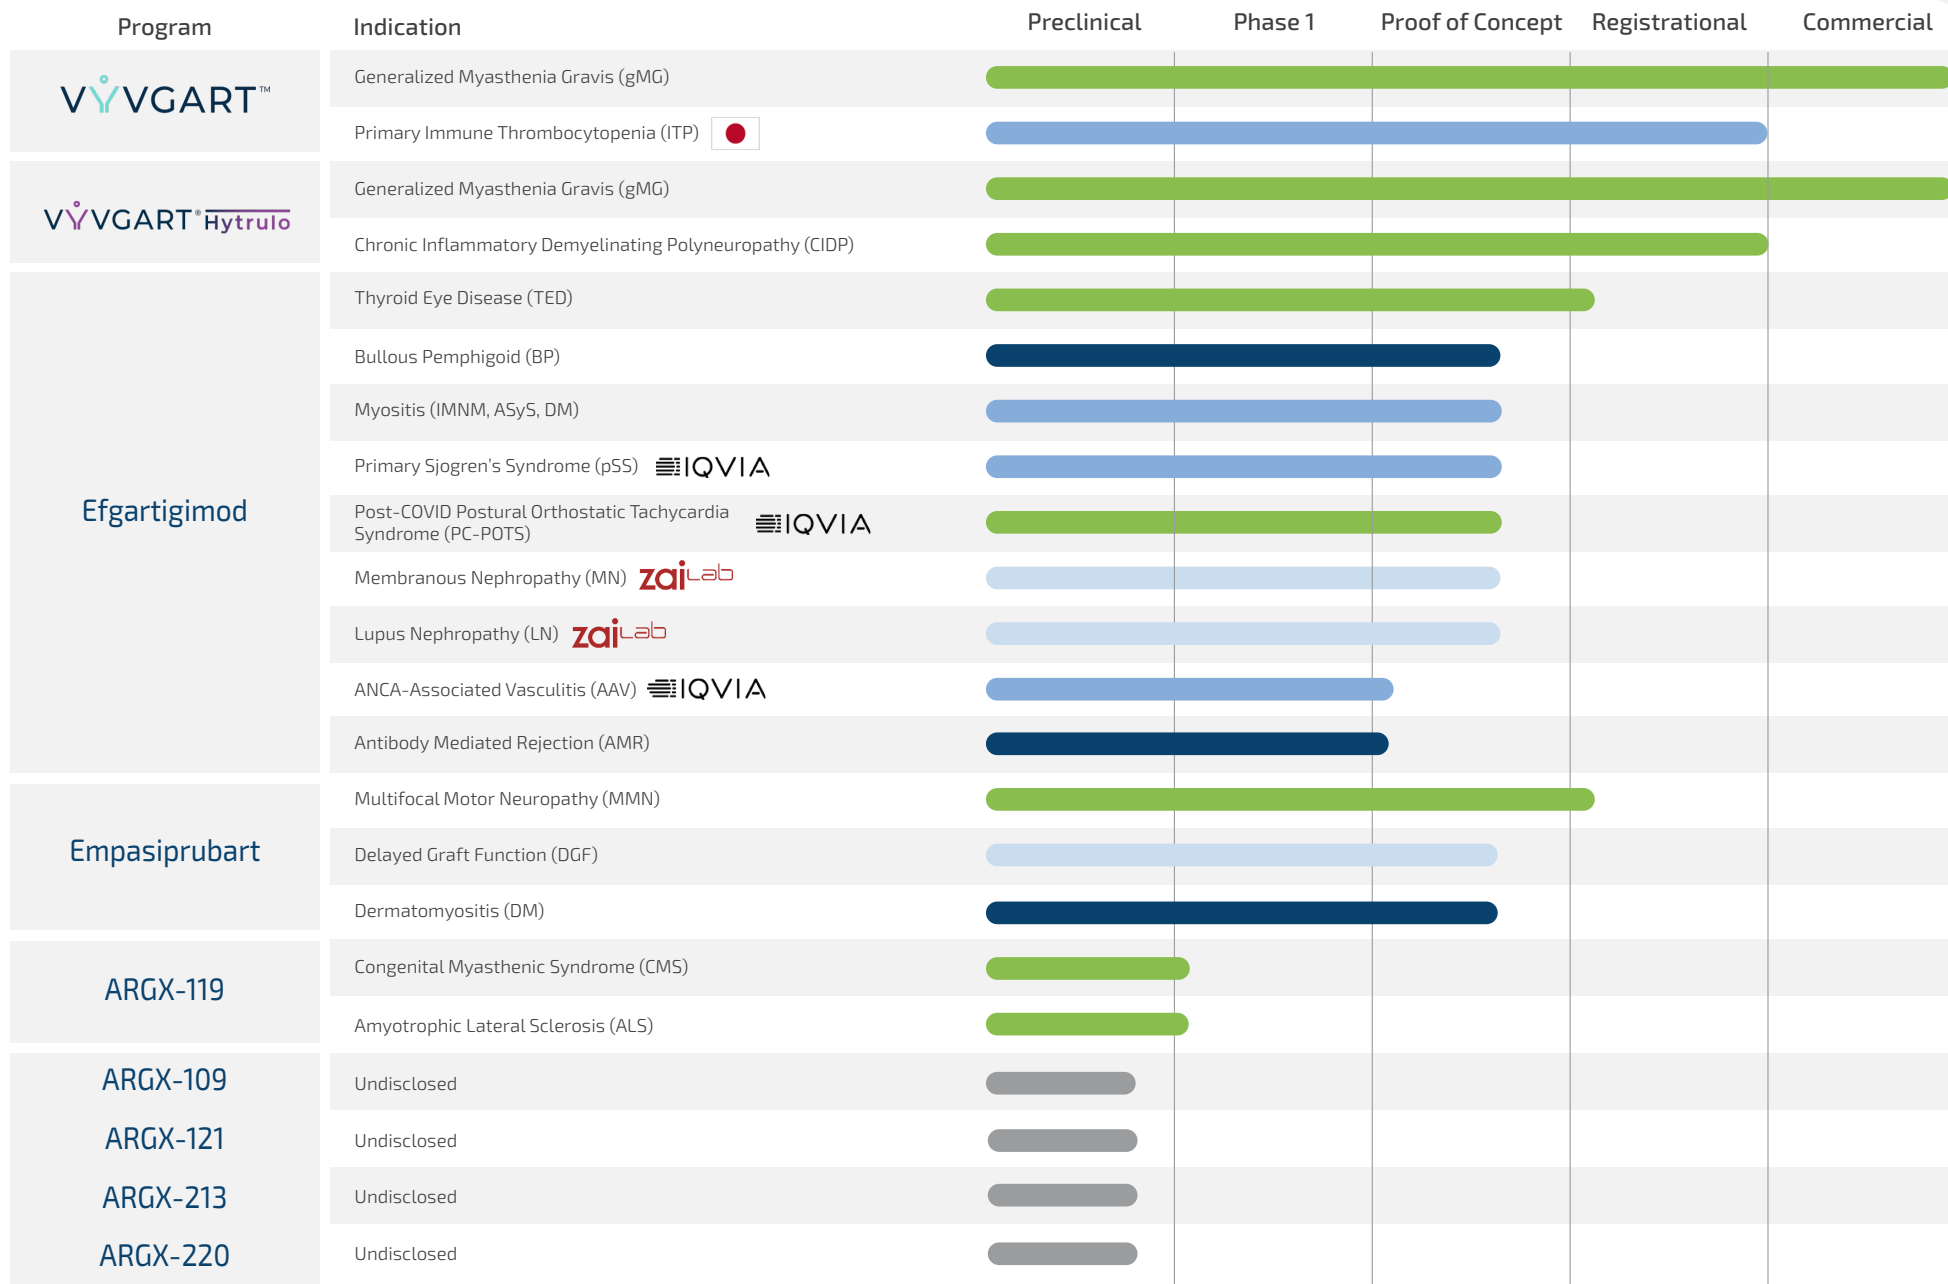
| Program | Indication | Preclinical | Phase 1 | Proof of Concept | Registrational | Commercial |
|---|---|---|---|---|---|---|
| VYVGART™ | Generalized Myasthenia Gravis (gMG) | | | | | |
| | Primary Immune Thrombocytopenia (ITP) | | | | | |
| VYVGART® Hytrulo | Generalized Myasthenia Gravis (gMG) | | | | | |
| | Chronic Inflammatory Demyelinating Polyneuropathy (CIDP) | | | | | |
| Efgartigimod | Thyroid Eye Disease (TED) | | | | | |
| | Bullous Pemphigoid (BP) | | | | | |
| | Myositis (IMNM, ASyS, DM) | | | | | |
| | Primary Sjogren's Syndrome (pSS) IQVIA | | | | | |
| | Post-COVID Postural Orthostatic Tachycardia Syndrome (PC-POTS) IQVIA | | | | | |
| | Membranous Nephropathy (MN) zai Lab | | | | | |
| | Lupus Nephropathy (LN) zai Lab | | | | | |
| | ANCA-Associated Vasculitis (AAV) IQVIA | | | | | |
| | Antibody Mediated Rejection (AMR) | | | | | |
| Empasiprubart | Multifocal Motor Neuropathy (MMN) | | | | | |
| | Delayed Graft Function (DGF) | | | | | |
| | Dermatomyositis (DM) | | | | | |
| ARGX-119 | Congenital Myasthenic Syndrome (CMS) | | | | | |
| | Amyotrophic Lateral Sclerosis (ALS) | | | | | |
| ARGX-109 | Undisclosed | | | | | |
| ARGX-121 | Undisclosed | | | | | |
| ARGX-213 | Undisclosed | | | | | |
| ARGX-220 | Undisclosed | | | | | |